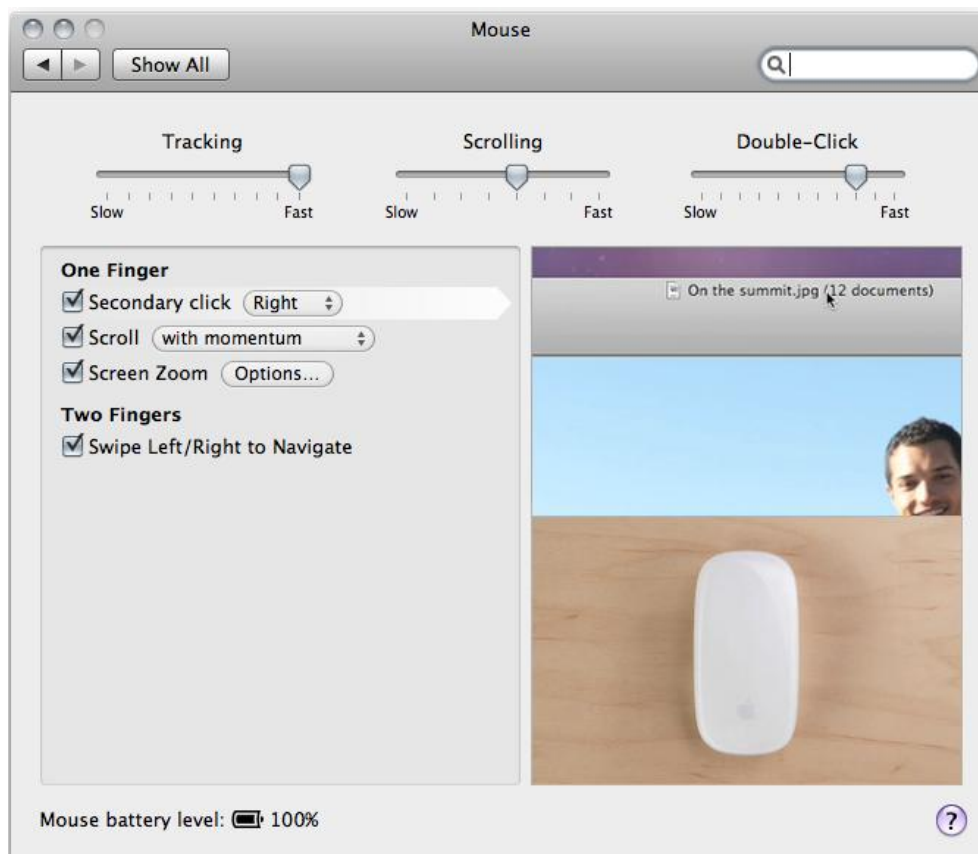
Mouse

Show All

Tracking
Slow Fast

Scrolling
Slow Fast

Double-Click
Slow Fast

One Finger
Secondary click Right
Scroll with momentum
Screen Zoom Options...

Two Fingers
Swipe Left/Right to Navigate

On the summit.jpg (12 documents)

Mouse battery level: 100%

?